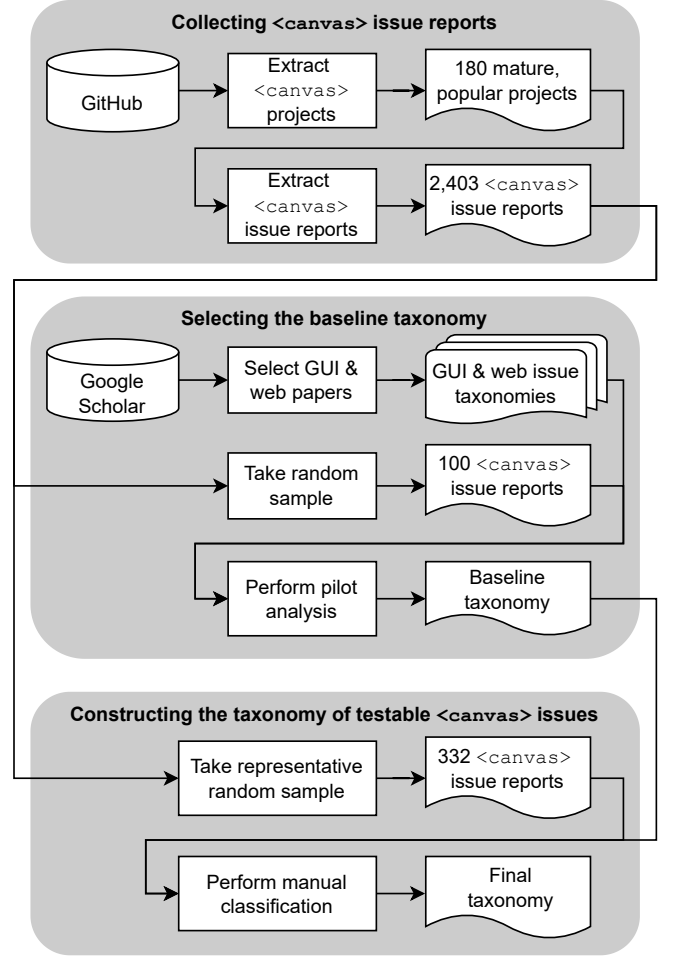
Collecting <canvas> issue reports

GitHub

Extract <canvas> projects

180 mature, popular projects

Extract <canvas> issue reports

2,403 <canvas> issue reports

Selecting the baseline taxonomy

Google Scholar

Select GUI & web papers

GUI & web issue taxonomies

Take random sample

100 <canvas> issue reports

Perform pilot analysis

Baseline taxonomy

Constructing the taxonomy of testable <canvas> issues

Take representative random sample

332 <canvas> issue reports

Perform manual classification

Final taxonomy